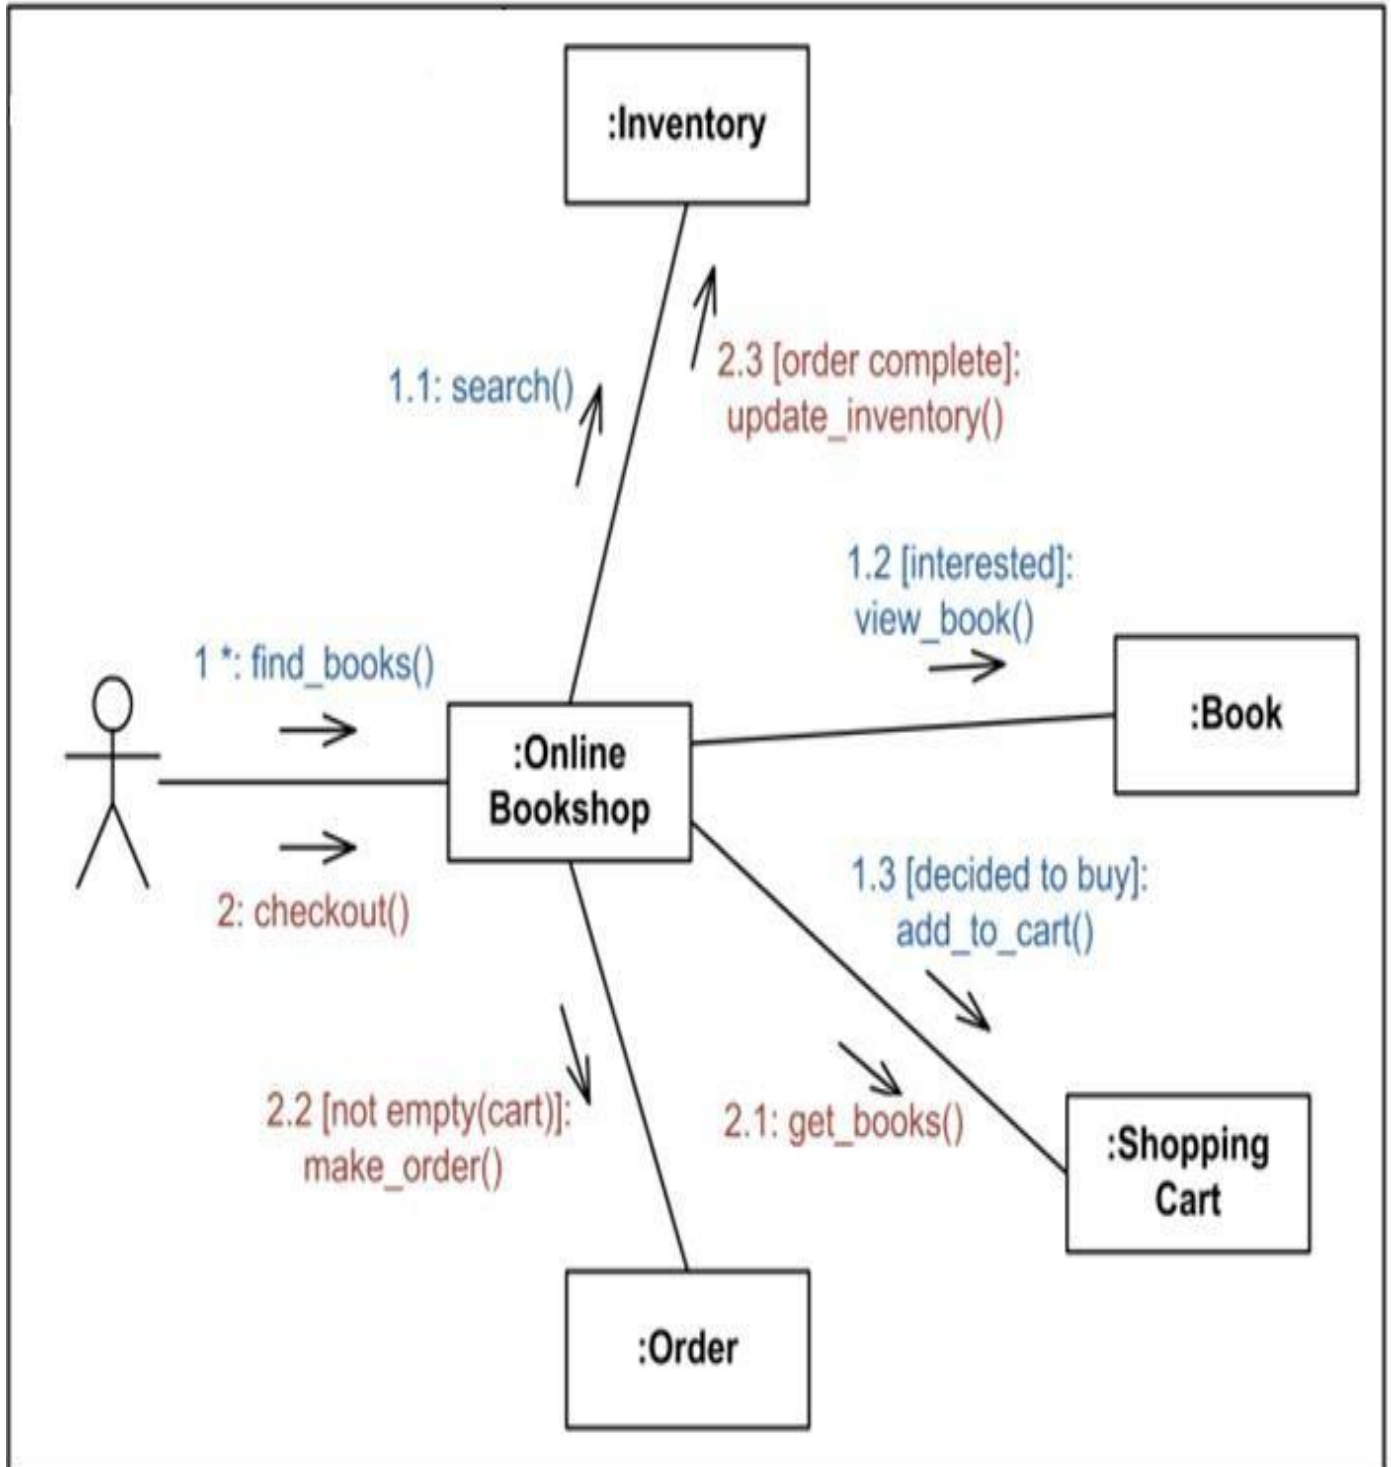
:Inventory

1.1: search()

2.3 [order complete]: update_inventory()

1.2 [interested]: view_book()

1 *: find_books()

:Book

:Online Bookshop

2: checkout()

1.3 [decided to buy]: add_to_cart()

2.2 [not empty(cart)]: make_order()

2.1: get_books()

:Shopping Cart

:Order